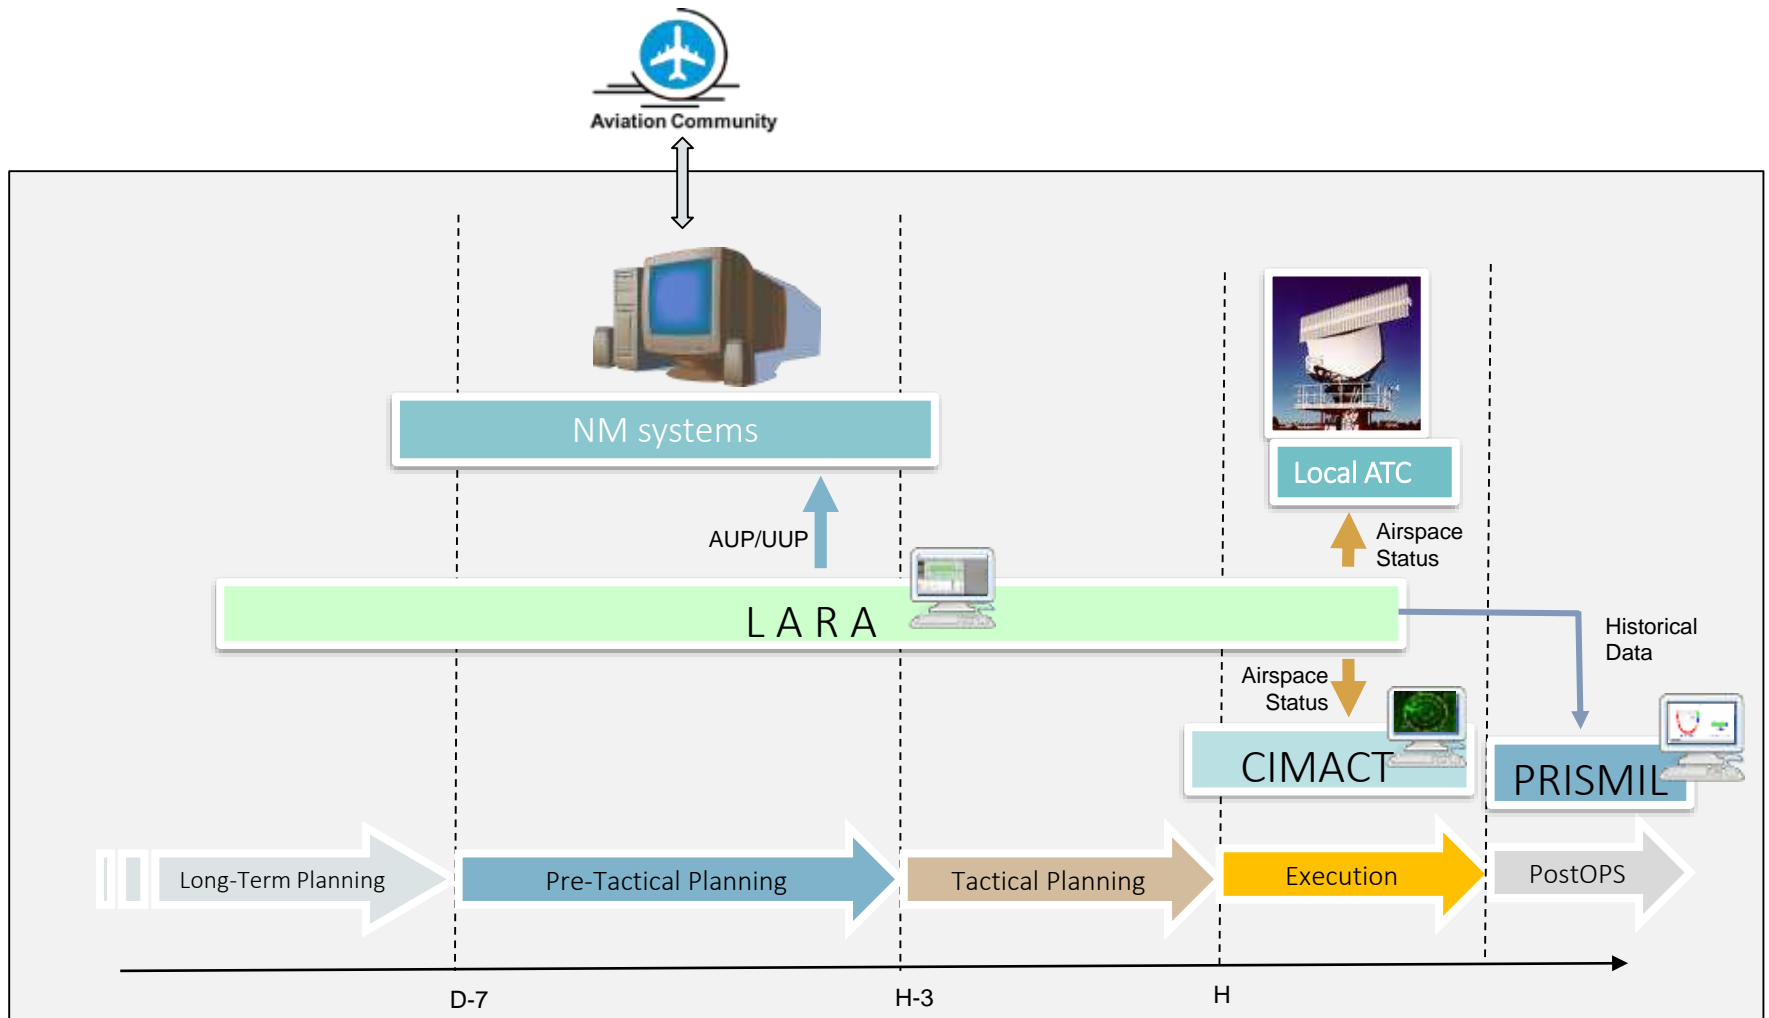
Aviation Community

NM systems

Local ATC

Airspace Status

AUP/UUP

L A R A

Historical Data

Airspace Status

CIMACT

PRISMIL

Long-Term Planning

Pre-Tactical Planning

Tactical Planning

Execution

PostOPS

D-7

H-3

H